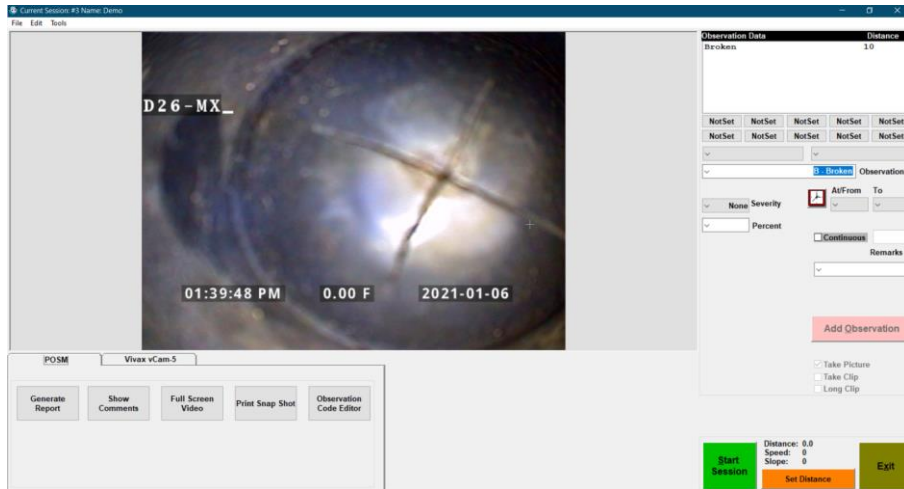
Current Session: #3 Name: Demo
File Edit Tools

D26-MX_

01:39:48 PM 0.00 F 2021-01-06

| Observation Data | Distance |
|---|---|
| Broken | 10 |

| NotSet | NotSet | NotSet | NotSet | NotSet |
|---|---|---|---|---|
| NotSet | NotSet | NotSet | NotSet | NotSet |

B - Broken Observation
At/From To
None Severity
Percent
Continuous
Remarks

Add Observation

Take Picture
Take Clip
Long Clip

POSM Vivax vCam-5

Generate Report
Show Comments
Full Screen Video
Print Snap Shot
Observation Code Editor

Start Session
Distance: 0.0
Speed: 0
Slope: 0
Set Distance
Exit